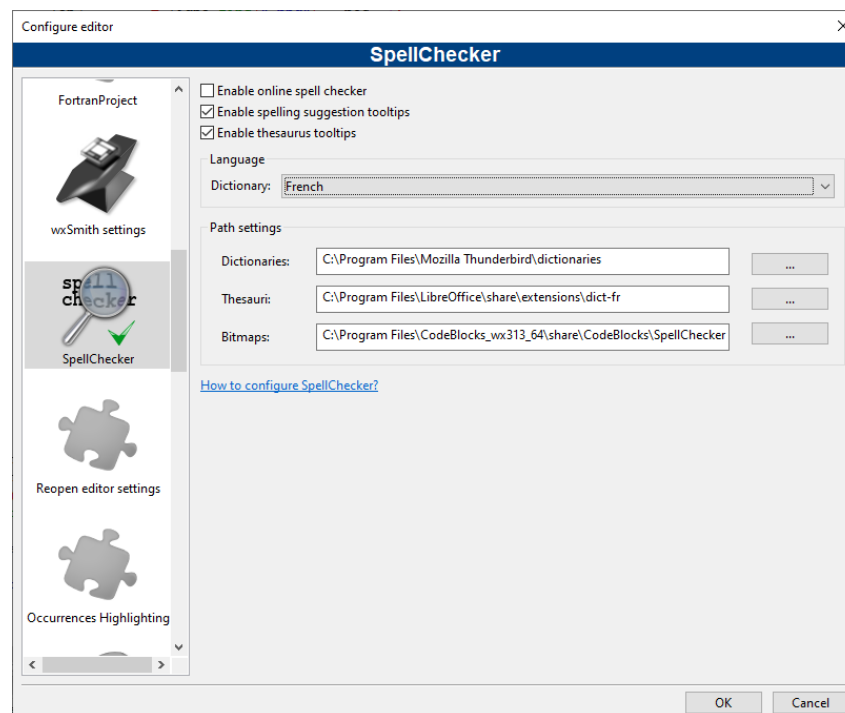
Configure editor

SpellChecker

FortranProject

wxSmith settings

spell checker

SpellChecker

Reopen editor settings

Occurrences Highlighting

Enable online spell checker
Enable spelling suggestion tooltips
Enable thesaurus tooltips

Language

Dictionary: French

Path settings

Dictionaries: C:\Program Files\Mozilla Thunderbird\dictionaries ...

Thesauri: C:\Program Files\LibreOffice\share\extensions\dict-fr ...

Bitmaps: C:\Program Files\CodeBlocks_wx313_64\share\CodeBlocks\SpellChecker ...

How to configure SpellChecker?

OK Cancel